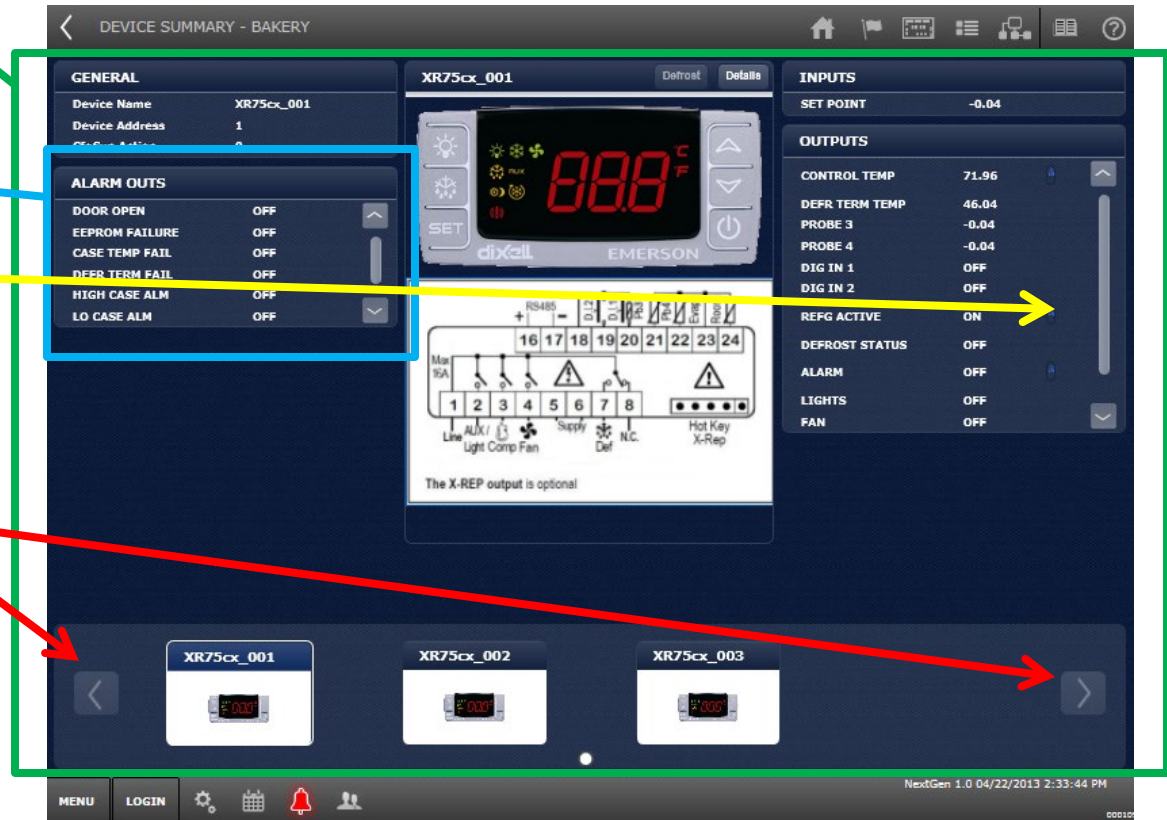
DEVICE SUMMARY - BAKERY

GENERAL
Device Name XR75cx_001
Device Address 1
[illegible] 0

ALARM OUTS
DOOR OPEN OFF
EEPROM FAILURE OFF
CASE TEMP FAIL OFF
DEFR TERM FAIL OFF
HIGH CASE ALM OFF
LO CASE ALM OFF

XR75cx_001
Defrost
Details

SET
aux
°C
°F
888
dixell
EMERSON

RS485
+ -
16 17 18 19 20 21 22 23 24
Max 16A
1 2 3 4 5 6 7 8
Line AUX / Light Comp Fan Supply Def N.C.
Hot Key X-Rep
The X-REP output is optional

INPUTS
SET POINT -0.04

OUTPUTS
CONTROL TEMP 71.96
DEFR TERM TEMP 46.04
PROBE 3 -0.04
PROBE 4 -0.04
DIG IN 1 OFF
DIG IN 2 OFF
REFG ACTIVE ON
DEFROST STATUS OFF
ALARM OFF
LIGHTS OFF
FAN OFF

XR75cx_001
XR75cx_002
XR75cx_003

MENU
LOGIN
NextGen 1.0 04/22/2013 2:33:44 PM